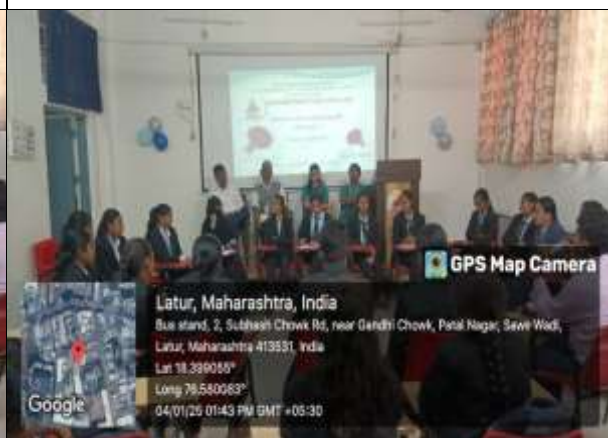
GPS Map Camera

Latur, Maharashtra, India

Bus stand, 2, Subhash Chowk Rd, near Gandhi Chowk, Patel Nagar, Sawe Wadi, Latur, Maharashtra 413531, India

Lat 18.399055°

Long 76.580083°

04/01/25 01:43 PM GMT +05:30

Google